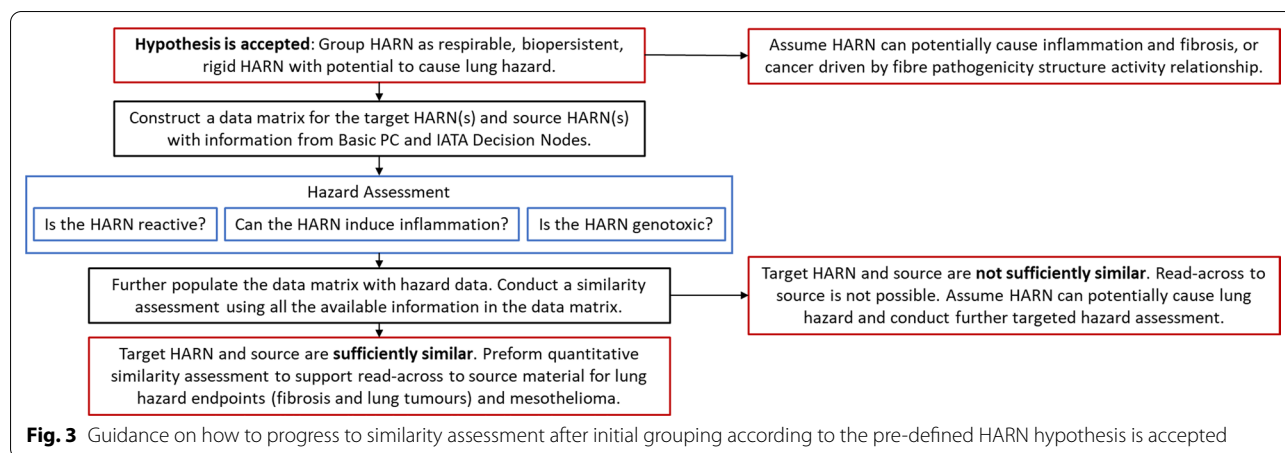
**Hypothesis is accepted**: Group HARN as respirable, biopersistent, rigid HARN with potential to cause lung hazard.

Assume HARN can potentially cause inflammation and fibrosis, or cancer driven by fibre pathogenicity structure activity relationship.

Construct a data matrix for the target HARN(s) and source HARN(s) with information from Basic PC and IATA Decision Nodes.

Hazard Assessment

Is the HARN reactive?

Can the HARN induce inflammation?

Is the HARN genotoxic?

Further populate the data matrix with hazard data. Conduct a similarity assessment using all the available information in the data matrix.

Target HARN and source are **not sufficiently similar**. Read-across to source is not possible. Assume HARN can potentially cause lung hazard and conduct further targeted hazard assessment.

Target HARN and source are **sufficiently similar**. Preform quantitative similarity assessment to support read-across to source material for lung hazard endpoints (fibrosis and lung tumours) and mesothelioma.

**Fig. 3** Guidance on how to progress to similarity assessment after initial grouping according to the pre-defined HARN hypothesis is accepted